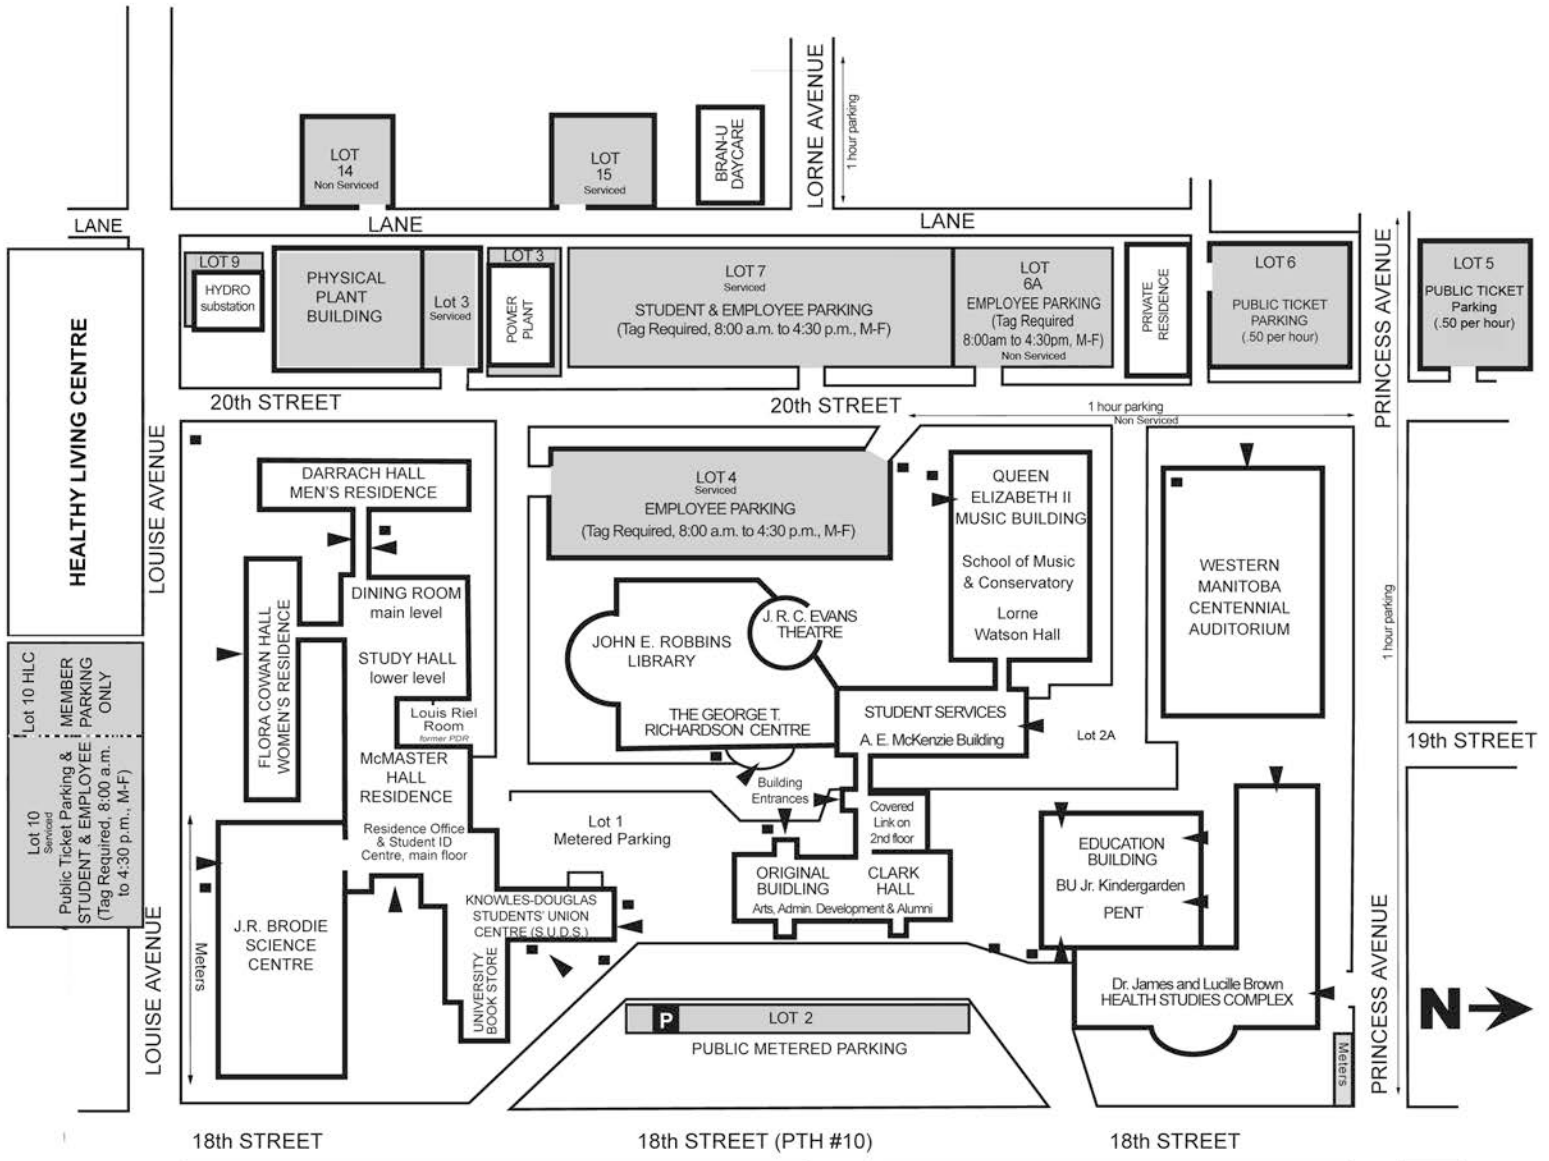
LOT 14 Non Serviced

LOT 15 Serviced

BRAN-U DAYCARE

LORNE AVENUE

1 hour parking

LANE

LANE

LANE

LOT 9

HYDRO substation

PHYSICAL PLANT BUILDING

Lot 3 Serviced

LOT 3

POWER PLANT

LOT 7 Serviced STUDENT & EMPLOYEE PARKING (Tag Required, 8:00 a.m. to 4:30 p.m., M-F)

LOT 6A EMPLOYEE PARKING (Tag Required 8:00am to 4:30pm, M-F) Non Serviced

PRIVATE RESIDENCE

LOT 6 PUBLIC TICKET PARKING (.50 per hour)

PRINCESS AVENUE

LOT 5 PUBLIC TICKET Parking (.50 per hour)

HEALTHY LIVING CENTRE

20th STREET

20th STREET

1 hour parking Non Serviced

LOUISE AVENUE

DARRACH HALL MEN'S RESIDENCE

LOT 4 Serviced EMPLOYEE PARKING (Tag Required, 8:00 a.m. to 4:30 p.m., M-F)

QUEEN ELIZABETH II MUSIC BUILDING

School of Music & Conservatory

Lorne Watson Hall

WESTERN MANITOBA CENTENNIAL AUDITORIUM

Lot 10 HLC

MEMBER PARKING ONLY

FLORA COWAN HALL WOMEN'S RESIDENCE

DINING ROOM main level

STUDY HALL lower level

Louis Riel Room former PDR

JOHN E. ROBBINS LIBRARY

J. R. C. EVANS THEATRE

THE GEORGE T. RICHARDSON CENTRE

STUDENT SERVICES A. E. McKenzie Building

Lot 2A

1 hour parking

19th STREET

Lot 10 Serviced Public Ticket Parking & STUDENT & EMPLOYEE (Tag Required, 8:00 a.m. to 4:30 p.m., M-F)

McMASTER HALL RESIDENCE

Residence Office & Student ID Centre, main floor

Lot 1 Metered Parking

Building Entrances

Covered Link on 2nd floor

ORIGINAL BUIDLING

CLARK HALL

Arts, Admin. Development & Alumni

EDUCATION BUILDING

BU Jr. Kindergarden

PENT

J.R. BRODIE SCIENCE CENTRE

Meters

KNOWLES-DOUGLAS STUDENTS' UNION CENTRE (S.U.D.S.)

UNIVERSITY BOOK STORE

Dr. James and Lucille Brown HEALTH STUDIES COMPLEX

PRINCESS AVENUE

N

LOUISE AVENUE

P

LOT 2

PUBLIC METERED PARKING

Meters

18th STREET

18th STREET (PTH #10)

18th STREET